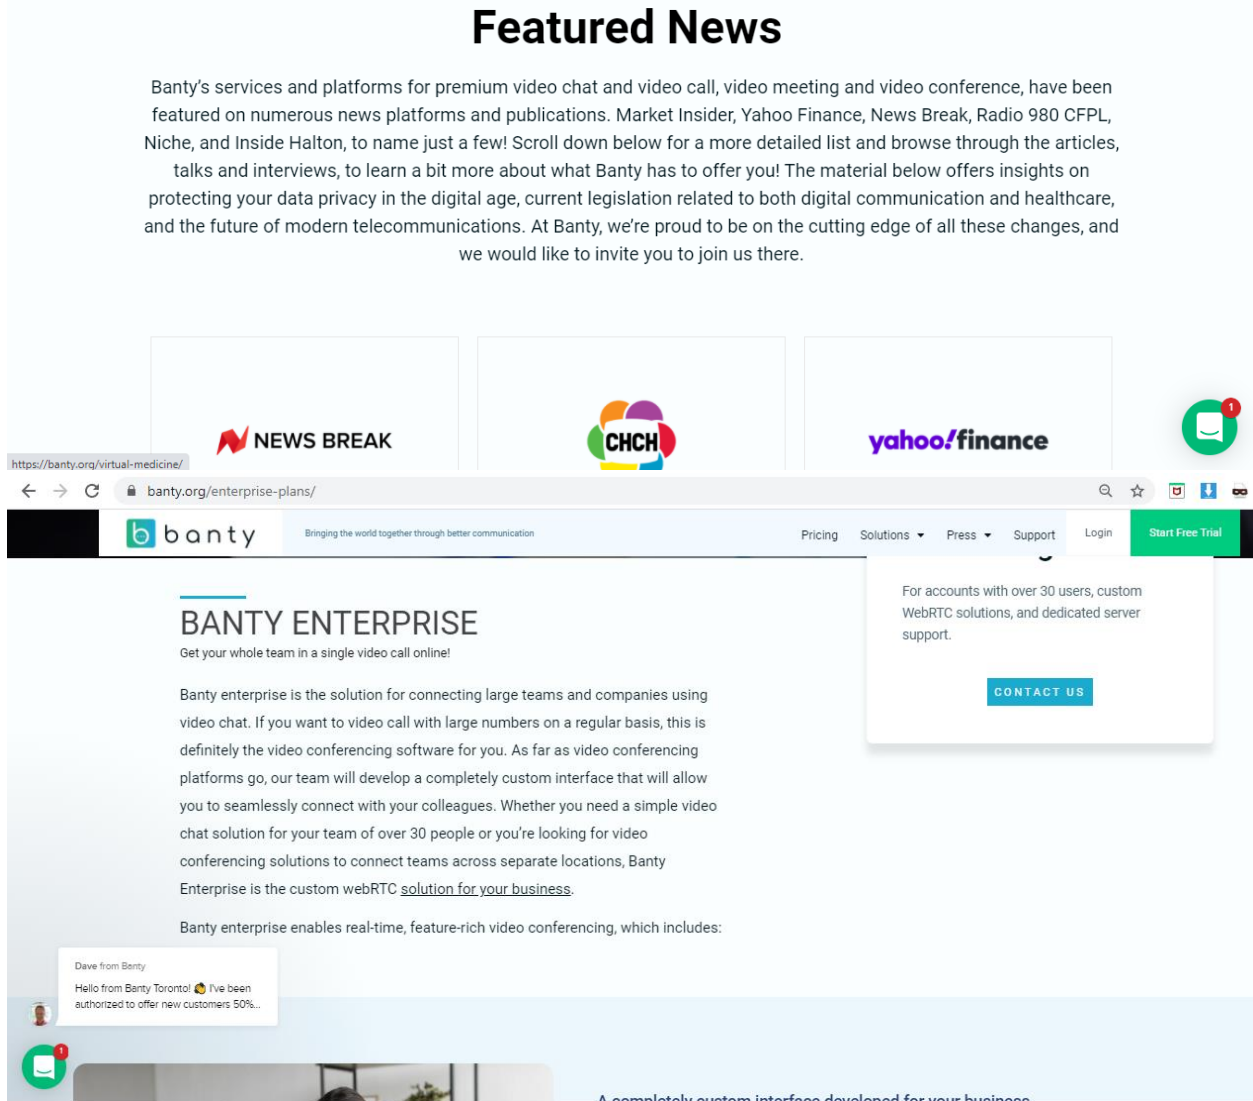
Featured News

Banty's services and platforms for premium video chat and video call, video meeting and video conference, have been featured on numerous news platforms and publications. Market Insider, Yahoo Finance, News Break, Radio 980 CFPL, Niche, and Inside Halton, to name just a few! Scroll down below for a more detailed list and browse through the articles, talks and interviews, to learn a bit more about what Banty has to offer you! The material below offers insights on protecting your data privacy in the digital age, current legislation related to both digital communication and healthcare, and the future of modern telecommunications. At Banty, we're proud to be on the cutting edge of all these changes, and we would like to invite you to join us there.

NEWS BREAK

CHCH

yahoo!finance

1

https://banty.org/virtual-medicine/

banty.org/enterprise-plans/

banty

Bringing the world together through better communication

Pricing Solutions Press Support Login Start Free Trial

For accounts with over 30 users, custom WebRTC solutions, and dedicated server support.

CONTACT US

BANTY ENTERPRISE

Get your whole team in a single video call online!

Banty enterprise is the solution for connecting large teams and companies using video chat. If you want to video call with large numbers on a regular basis, this is definitely the video conferencing software for you. As far as video conferencing platforms go, our team will develop a completely custom interface that will allow you to seamlessly connect with your colleagues. Whether you need a simple video chat solution for your team of over 30 people or you're looking for video conferencing solutions to connect teams across separate locations, Banty Enterprise is the custom webRTC solution for your business.

Banty enterprise enables real-time, feature-rich video conferencing, which includes:

Dave from Banty

Hello from Banty Toronto! 👏 I've been authorized to offer new customers 50%...

1

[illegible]